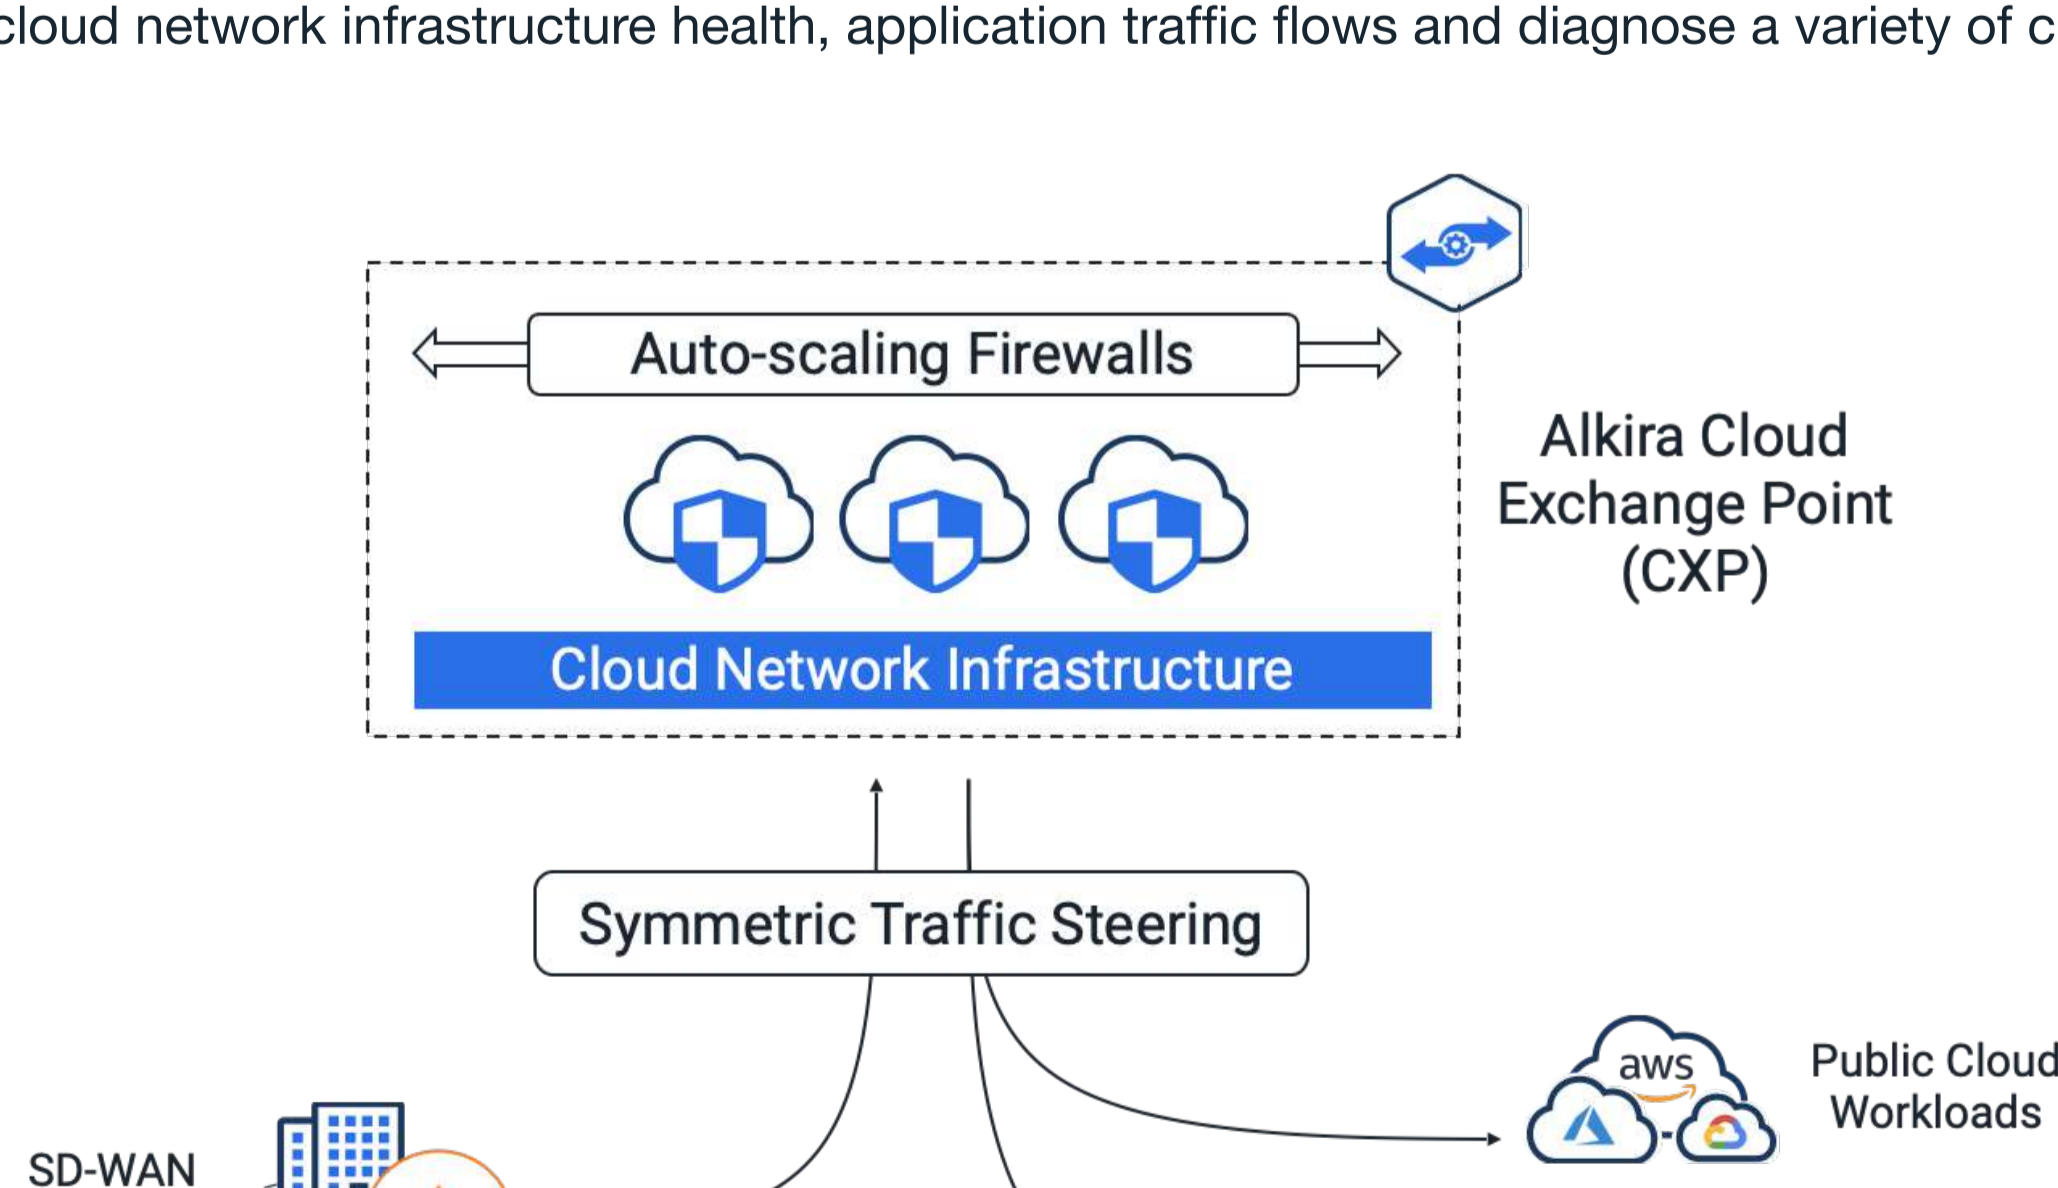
cloud network infrastructure health, application traffic flows and diagnose a variety of c

Auto-scaling Firewalls

Alkira Cloud Exchange Point (CXP)

Cloud Network Infrastructure

Symmetric Traffic Steering

aws

Public Cloud Workloads

SD-WAN